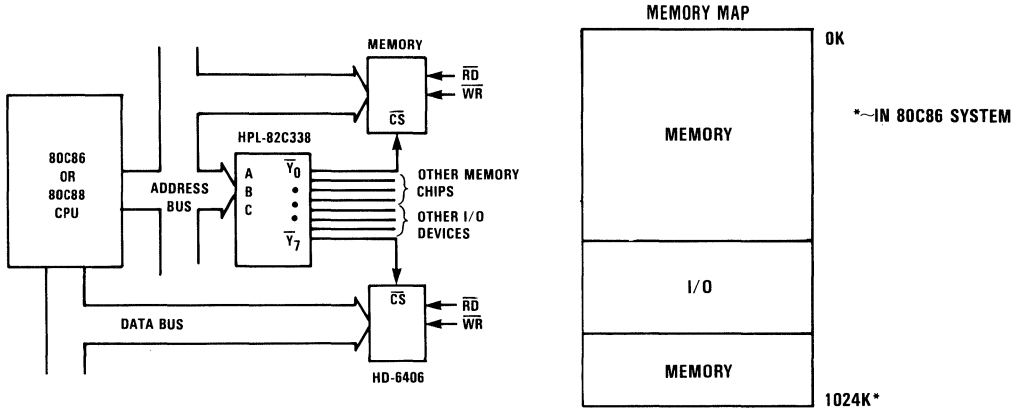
MEMORY

$\overline{RD}$
$\overline{WR}$
$\overline{CS}$

HPL-82C338

80C86
OR
80C88
CPU

ADDRESS
BUS

A
B
C

$\overline{Y}_0$
•
•
•
$\overline{Y}_7$

OTHER MEMORY
CHIPS
OTHER I/O
DEVICES

$\overline{CS}$
$\overline{RD}$
$\overline{WR}$

DATA BUS

HD-6406

MEMORY MAP

0K

MEMORY

I/O

MEMORY

1024K*

*~IN 80C86 SYSTEM